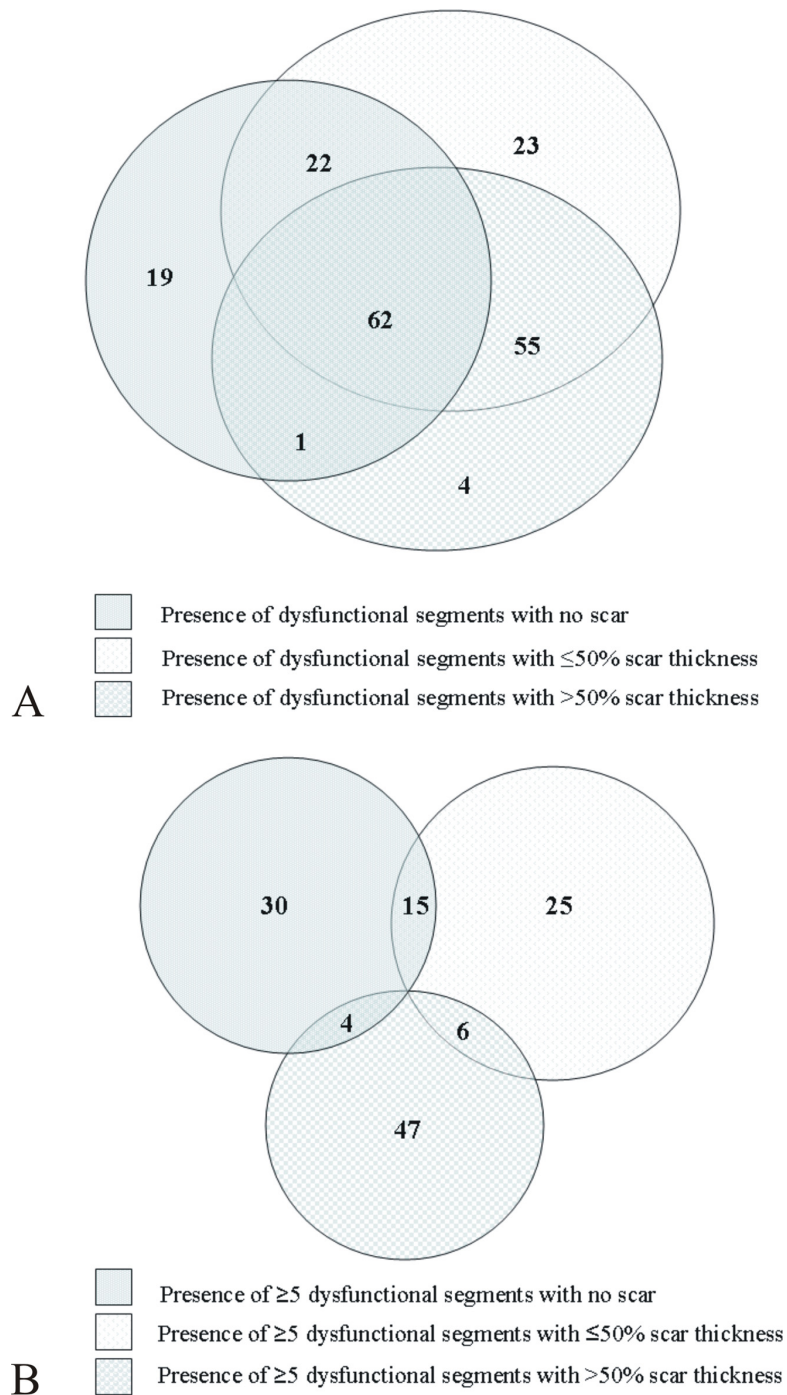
22
23
19
62
55
1
4

Presence of dysfunctional segments with no scar
Presence of dysfunctional segments with ≤50% scar thickness
A
Presence of dysfunctional segments with >50% scar thickness

30
15
25
4
6
47

Presence of ≥5 dysfunctional segments with no scar
Presence of ≥5 dysfunctional segments with ≤50% scar thickness
B
Presence of ≥5 dysfunctional segments with >50% scar thickness